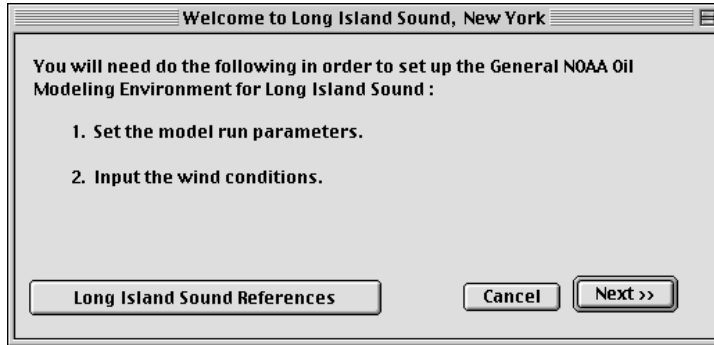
Welcome to Long Island Sound, New York

You will need do the following in order to set up the General NOAA Oil Modeling Environment for Long Island Sound :

1. Set the model run parameters.

2. Input the wind conditions.

Long Island Sound References

Cancel

Next >>